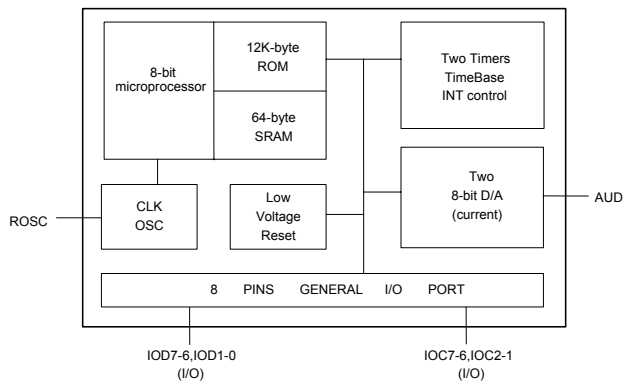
8-bit
microprocessor

12K-byte
ROM

64-byte
SRAM

Two Timers
TimeBase
INT control

Two
8-bit D/A
(current)

AUD

ROSC

CLK
OSC

Low
Voltage
Reset

8 PINS GENERAL I/O PORT

IOD7-6,IOD1-0
(I/O)

IOC7-6,IOC2-1
(I/O)